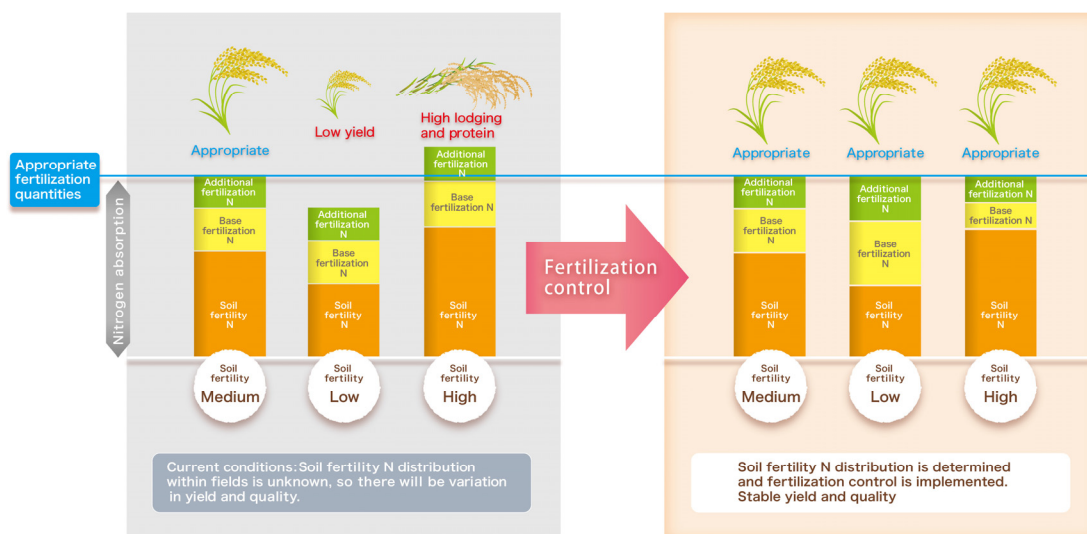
Appropriate fertilization quantities

Nitrogen absorption

Appropriate

Low yield

High lodging and protein

Additional fertilization N
Base fertilization N
Soil fertility N

Additional fertilization N
Base fertilization N
Soil fertility N

Additional fertilization N
Base fertilization N
Soil fertility N

Soil fertility Medium

Soil fertility Low

Soil fertility High

Current conditions:Soil fertility N distribution within fields is unknown, so there will be variation in yield and quality.

Fertilization control

Appropriate

Appropriate

Appropriate

Additional fertilization N
Base fertilization N
Soil fertility N

Additional fertilization N
Base fertilization N
Soil fertility N

Additional fertilization N
Base fertilization N
Soil fertility N

Soil fertility Medium

Soil fertility Low

Soil fertility High

Soil fertility N distribution is determined and fertilization control is implemented. Stable yield and quality